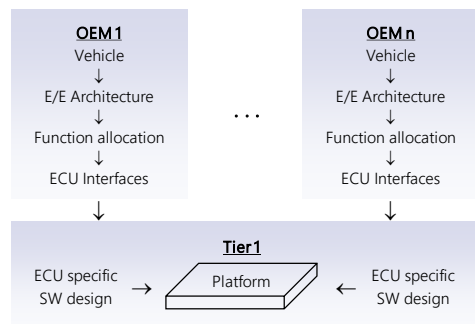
OEM 1
Vehicle
↓
E/E Architecture
↓
Function allocation
↓
ECU Interfaces

. . .

OEM n
Vehicle
↓
E/E Architecture
↓
Function allocation
↓
ECU Interfaces

↓ ↓

Tier1
ECU specific SW design →
Platform
← ECU specific SW design